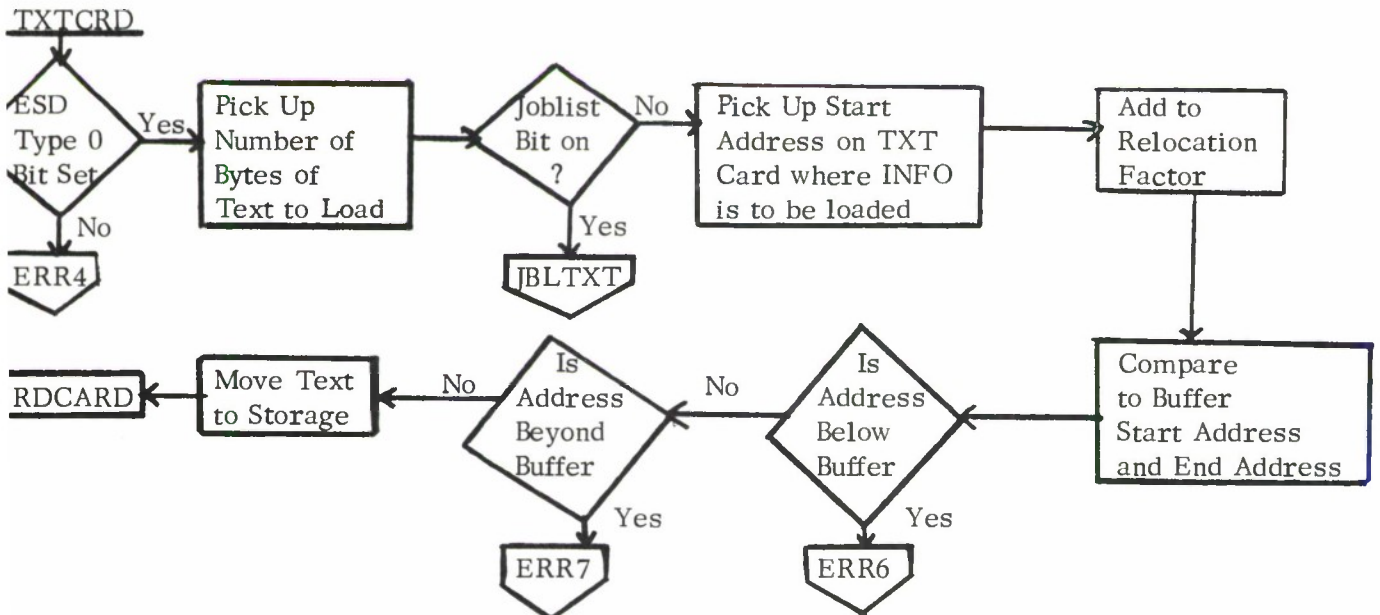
TXTCRD

ESD Type 0 Bit Set

Yes

No

ERR4

Pick Up Number of Bytes of Text to Load

Joblist Bit on ?

No

Yes

JBLTXT

Pick Up Start Address on TXT Card where INFO is to be loaded

Add to Relocation Factor

Compare to Buffer Start Address and End Address

Is Address Below Buffer

No

Yes

ERR6

Is Address Beyond Buffer

No

Yes

ERR7

Move Text to Storage

RDCARD